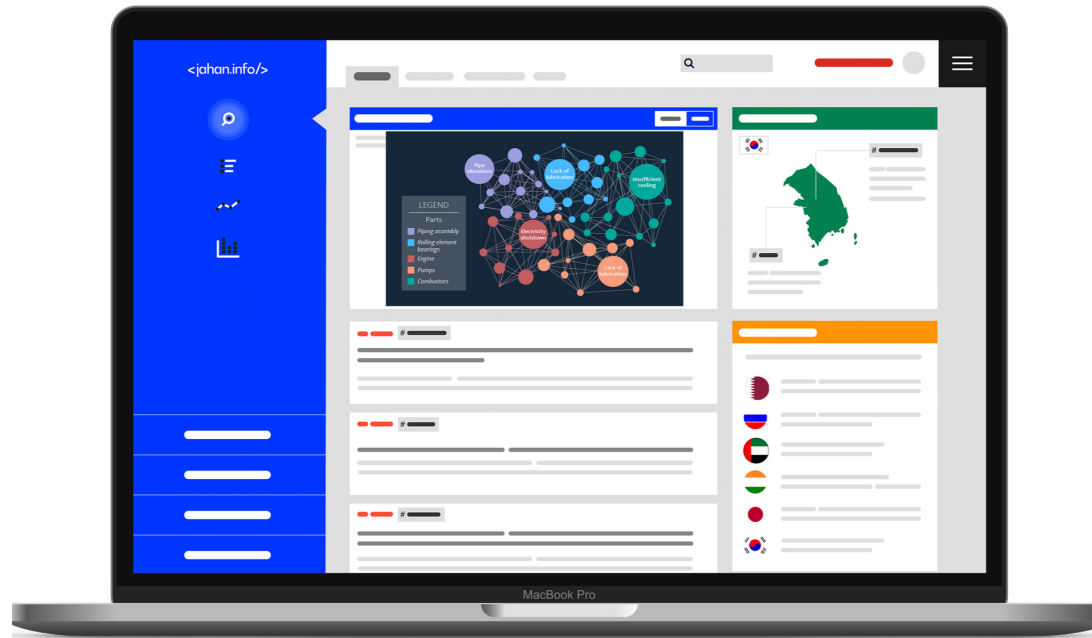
<jahan.info/>

Pipe vibrations

Lack of lubrication

Insufficient cooling

Electricity shutdown

Lack of lubrication

LEGEND

Parts

Piping assembly

Rolling element bearings

Engine

Pumps

Combustors

#

#

#

#

#

MacBook Pro